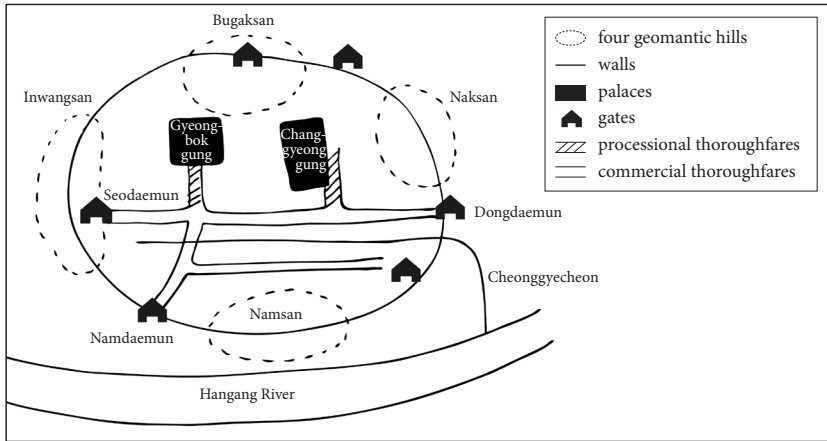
Bugaksan

Inwangsan

Naksan

Gyeongbokgung

Changgyeonggung

Seodaemun

Dongdaemun

Cheonggyecheon

Namdaemun

Namsan

Hangang River

four geomantic hills
walls
palaces
gates
processional thoroughfares
commercial thoroughfares